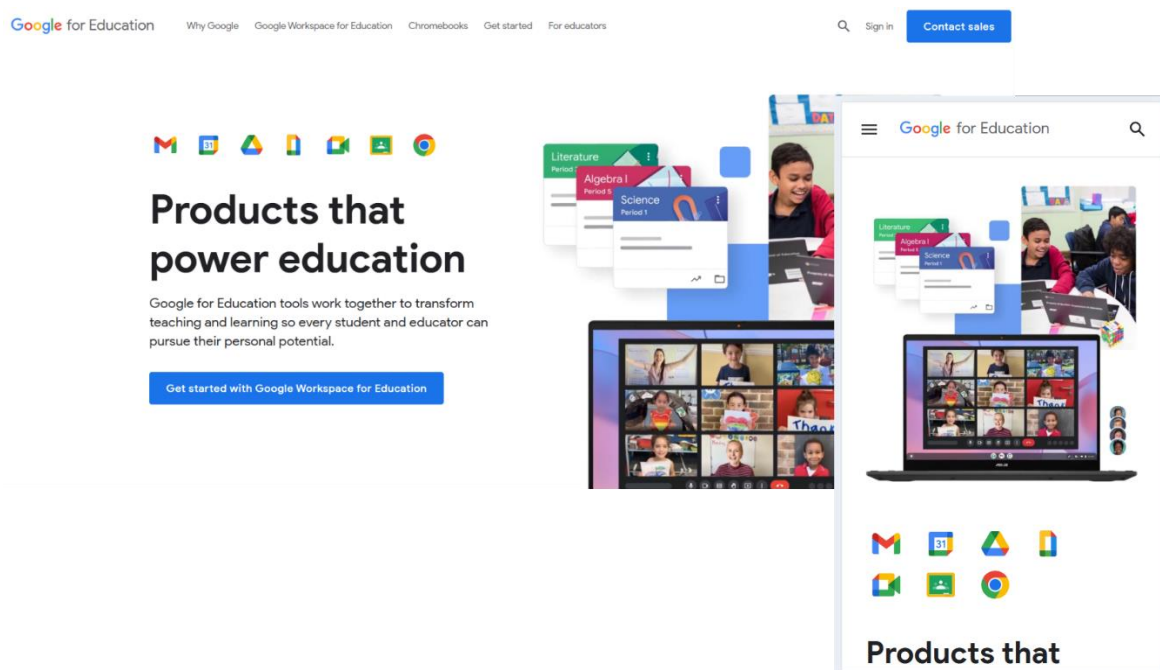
Google for Education Why Google Google Workspace for Education Chromebooks Get started For educators Sign in Contact sales

31

Products that power education

Google for Education tools work together to transform teaching and learning so every student and educator can pursue their personal potential.

Get started with Google Workspace for Education

Literature
Period 2

Algebra I
Period 5

Science
Period 1

Thank

Google for Education

Literature

Algebra I

Science

Thank

31

Products that